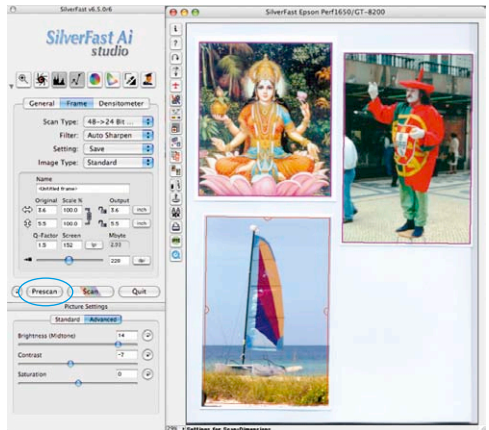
SilverFast v6.5.0r6

SilverFast Ai studio

General Frame Densitometer

Scan Type: 48->24 Bit ...

Filter: Auto Sharpen

Setting: Save

Image Type: Standard

Name

<Untitled frame>

Original Scale % Output

5.6 100.0 5.6 inch

5.5 100.0 5.5 inch

Q-Factor Screen Mbyte

1.5 152 2.93

220 dpi

Prescan Scan Quit

Picture Settings

Standard Advanced

Brightness (Midtone) 14

Contrast -7

Saturation 0

SilverFast Epson Perf1650/GT-8200

Settings for Scan/Dimensions